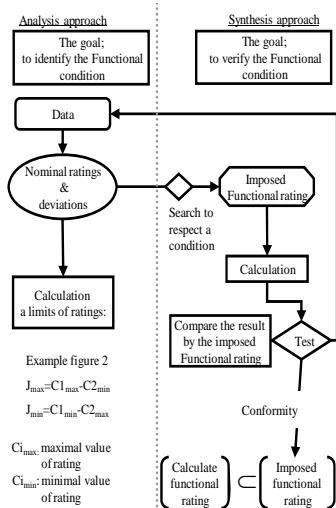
Analysis approach

The goal; to identify the Functional condition

Synthesis approach

The goal; to verify the Functional condition

Data

Nominal ratings & deviations

Search to respect a condition

Imposed Functional rating

Calculation

Calculation a limits of ratings:

Compare the result by the imposed Functional rating

Test

Example figure 2

$J_{max}=C1_{max}-C2_{min}$

$J_{min}=C1_{min}-C2_{max}$

Conformity

$Ci_{max}$: maximal value of rating

$Ci_{min}$: minimal value of rating

Calculate functional rating

$\subset$

Imposed functional rating